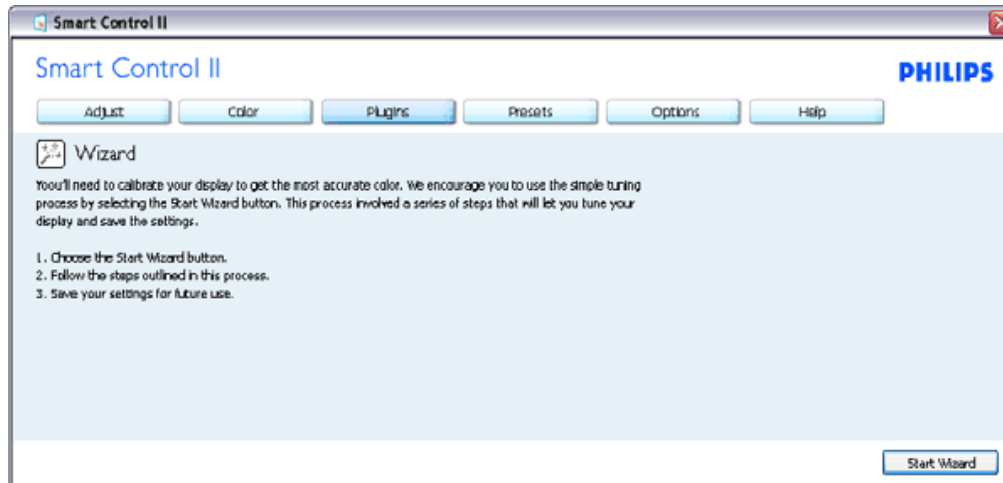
Smart Control II

Smart Control II

PHILIPS

Adjust Color Plugins Presets Options Help

Wizard

Yoou'll need to calibrate your display to get the most accurate color. We encourage you to use the simple tuning process by selecting the Start Wizard button. This process involved a series of steps that will let you tune your display and save the settings.

1. Choose the Start Wizard button.
2. Follow the steps outlined in this process.
3. Save your settings for future use.

Start Wizard